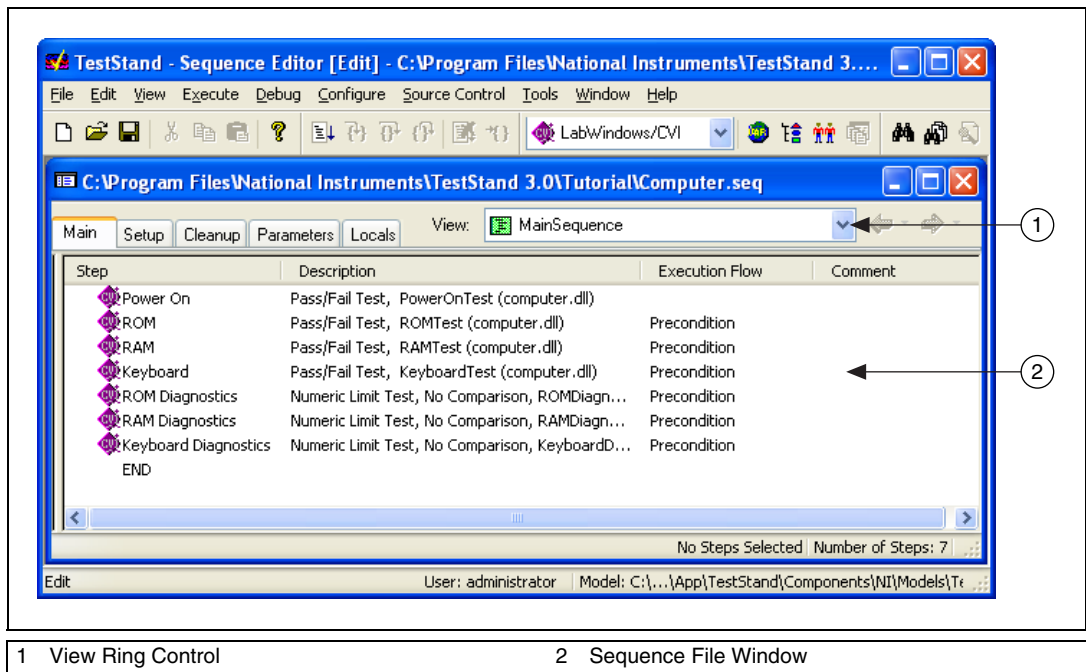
TestStand - Sequence Editor [Edit] - C:\Program Files\National Instruments\TestStand 3....

File Edit View Execute Debug Configure Source Control Tools Window Help

LabWindows/CVI

C:\Program Files\National Instruments\TestStand 3.0\Tutorial\Computer.seq

Main Setup Cleanup Parameters Locals View: MainSequence

| Step | Description | Execution Flow | Comment |
|---|---|---|---|
| Power On | Pass/Fail Test, PowerOnTest (computer.dll) | | |
| ROM | Pass/Fail Test, ROMTest (computer.dll) | Precondition | |
| RAM | Pass/Fail Test, RAMTest (computer.dll) | Precondition | |
| Keyboard | Pass/Fail Test, KeyboardTest (computer.dll) | Precondition | |
| ROM Diagnostics | Numeric Limit Test, No Comparison, ROMDiagn... | Precondition | |
| RAM Diagnostics | Numeric Limit Test, No Comparison, RAMDiagn... | Precondition | |
| Keyboard Diagnostics | Numeric Limit Test, No Comparison, KeyboardD... | Precondition | |
| END | | | |

No Steps Selected Number of Steps: 7

Edit User: administrator Model: C:\...\App\TestStand\Components\NI\Models\Te

1

2

1 View Ring Control 2 Sequence File Window